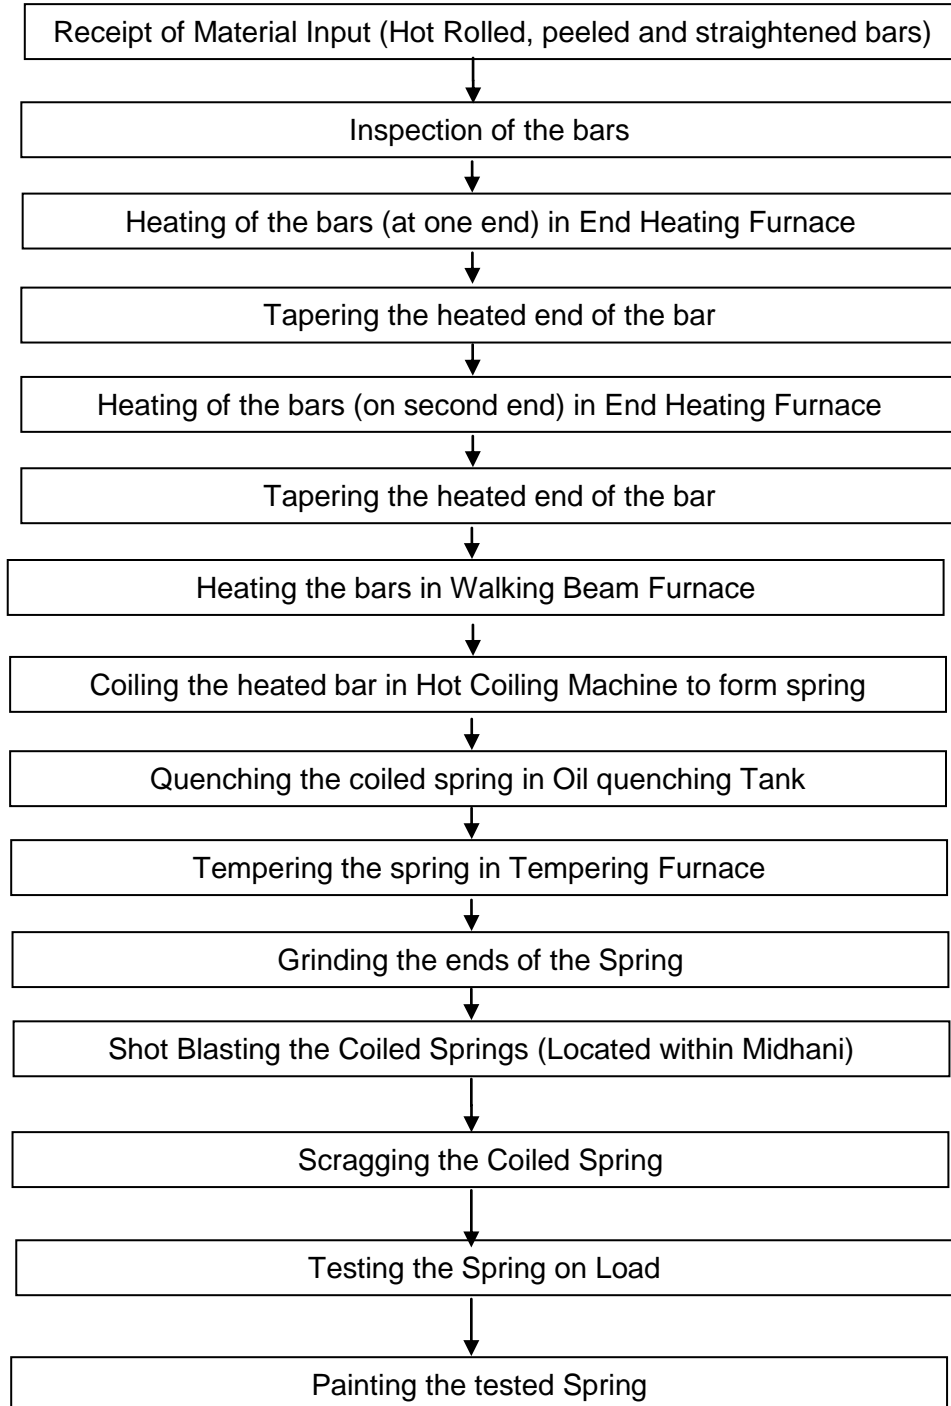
Receipt of Material Input (Hot Rolled, peeled and straightened bars)

Inspection of the bars

Heating of the bars (at one end) in End Heating Furnace

Tapering the heated end of the bar

Heating of the bars (on second end) in End Heating Furnace

Tapering the heated end of the bar

Heating the bars in Walking Beam Furnace

Coiling the heated bar in Hot Coiling Machine to form spring

Quenching the coiled spring in Oil quenching Tank

Tempering the spring in Tempering Furnace

Grinding the ends of the Spring

Shot Blasting the Coiled Springs (Located within Midhani)

Scragging the Coiled Spring

Testing the Spring on Load

Painting the tested Spring